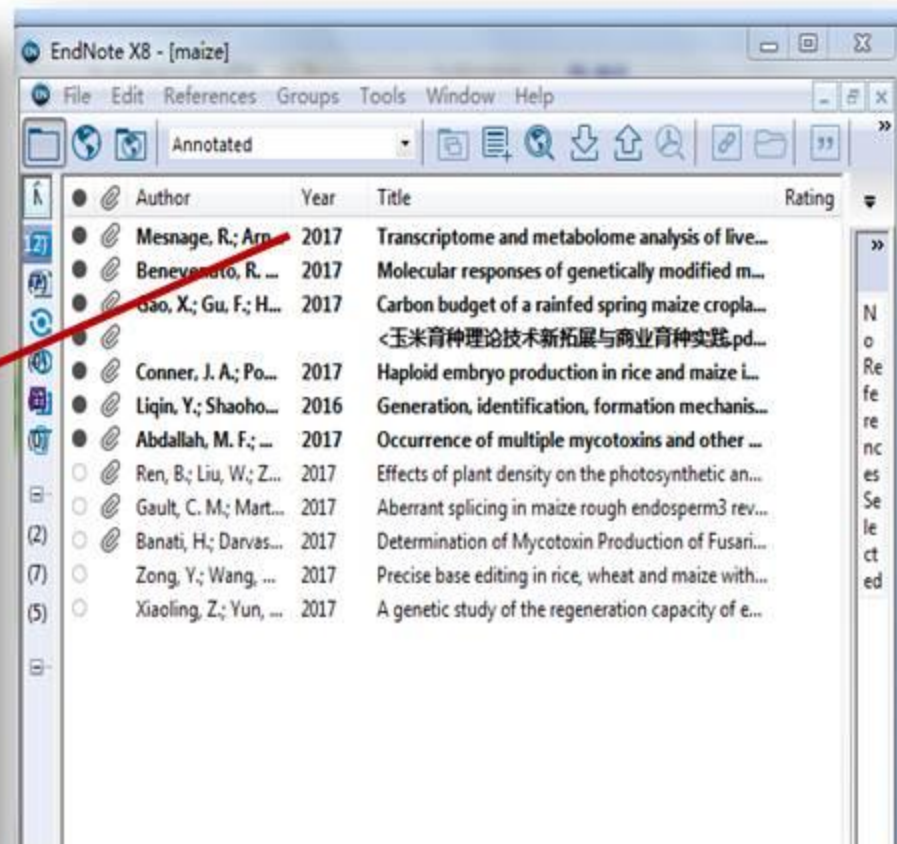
EndNote X8 - [maize]

File Edit References Groups Tools Window Help

Annotated

| Author | Year | Title | Rating |
|---|---|---|---|
| Mesnage, R.; Arn... | 2017 | Transcriptome and metabolome analysis of live... | |
| Benevenuto, R. ... | 2017 | Molecular responses of genetically modified m... | |
| Gao, X.; Gu, F.; H... | 2017 | Carbon budget of a rainfed spring maize cropla... | |
| | | <玉米育种理论技术新拓展与商业育种实践.pd... | |
| Conner, J. A.; Po... | 2017 | Haploid embryo production in rice and maize i... | |
| Liqin, Y.; Shaoho... | 2016 | Generation, identification, formation mechanis... | |
| Abdallah, M. F.; ... | 2017 | Occurrence of multiple mycotoxins and other ... | |
| Ren, B.; Liu, W.; Z... | 2017 | Effects of plant density on the photosynthetic an... | |
| Gault, C. M.; Mart... | 2017 | Aberrant splicing in maize rough endosperm3 rev... | |
| Banati, H.; Darvas... | 2017 | Determination of Mycotoxin Production of Fusari... | |
| Zong, Y.; Wang, ... | 2017 | Precise base editing in rice, wheat and maize with... | |
| Xiaoling, Z.; Yun, ... | 2017 | A genetic study of the regeneration capacity of e... | |

(2)
(7)
(5)

No References Selected